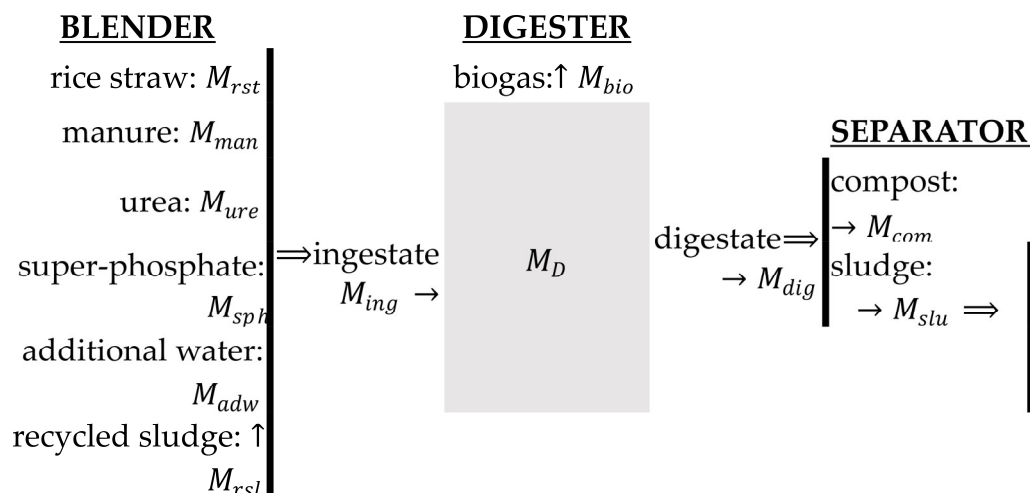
BLENDER

rice straw: $M_{rst}$

manure: $M_{man}$

urea: $M_{ure}$

super-phosphate: $M_{sph}$

additional water: $M_{adw}$

recycled sludge: ↑ $M_{rsl}$

⟹ingestate $M_{ing}$ →

DIGESTER

biogas:↑ $M_{bio}$

$M_D$

digestate⟹ → $M_{dig}$

SEPARATOR

compost: → $M_{com}$

sludge: → $M_{slu}$ ⟹